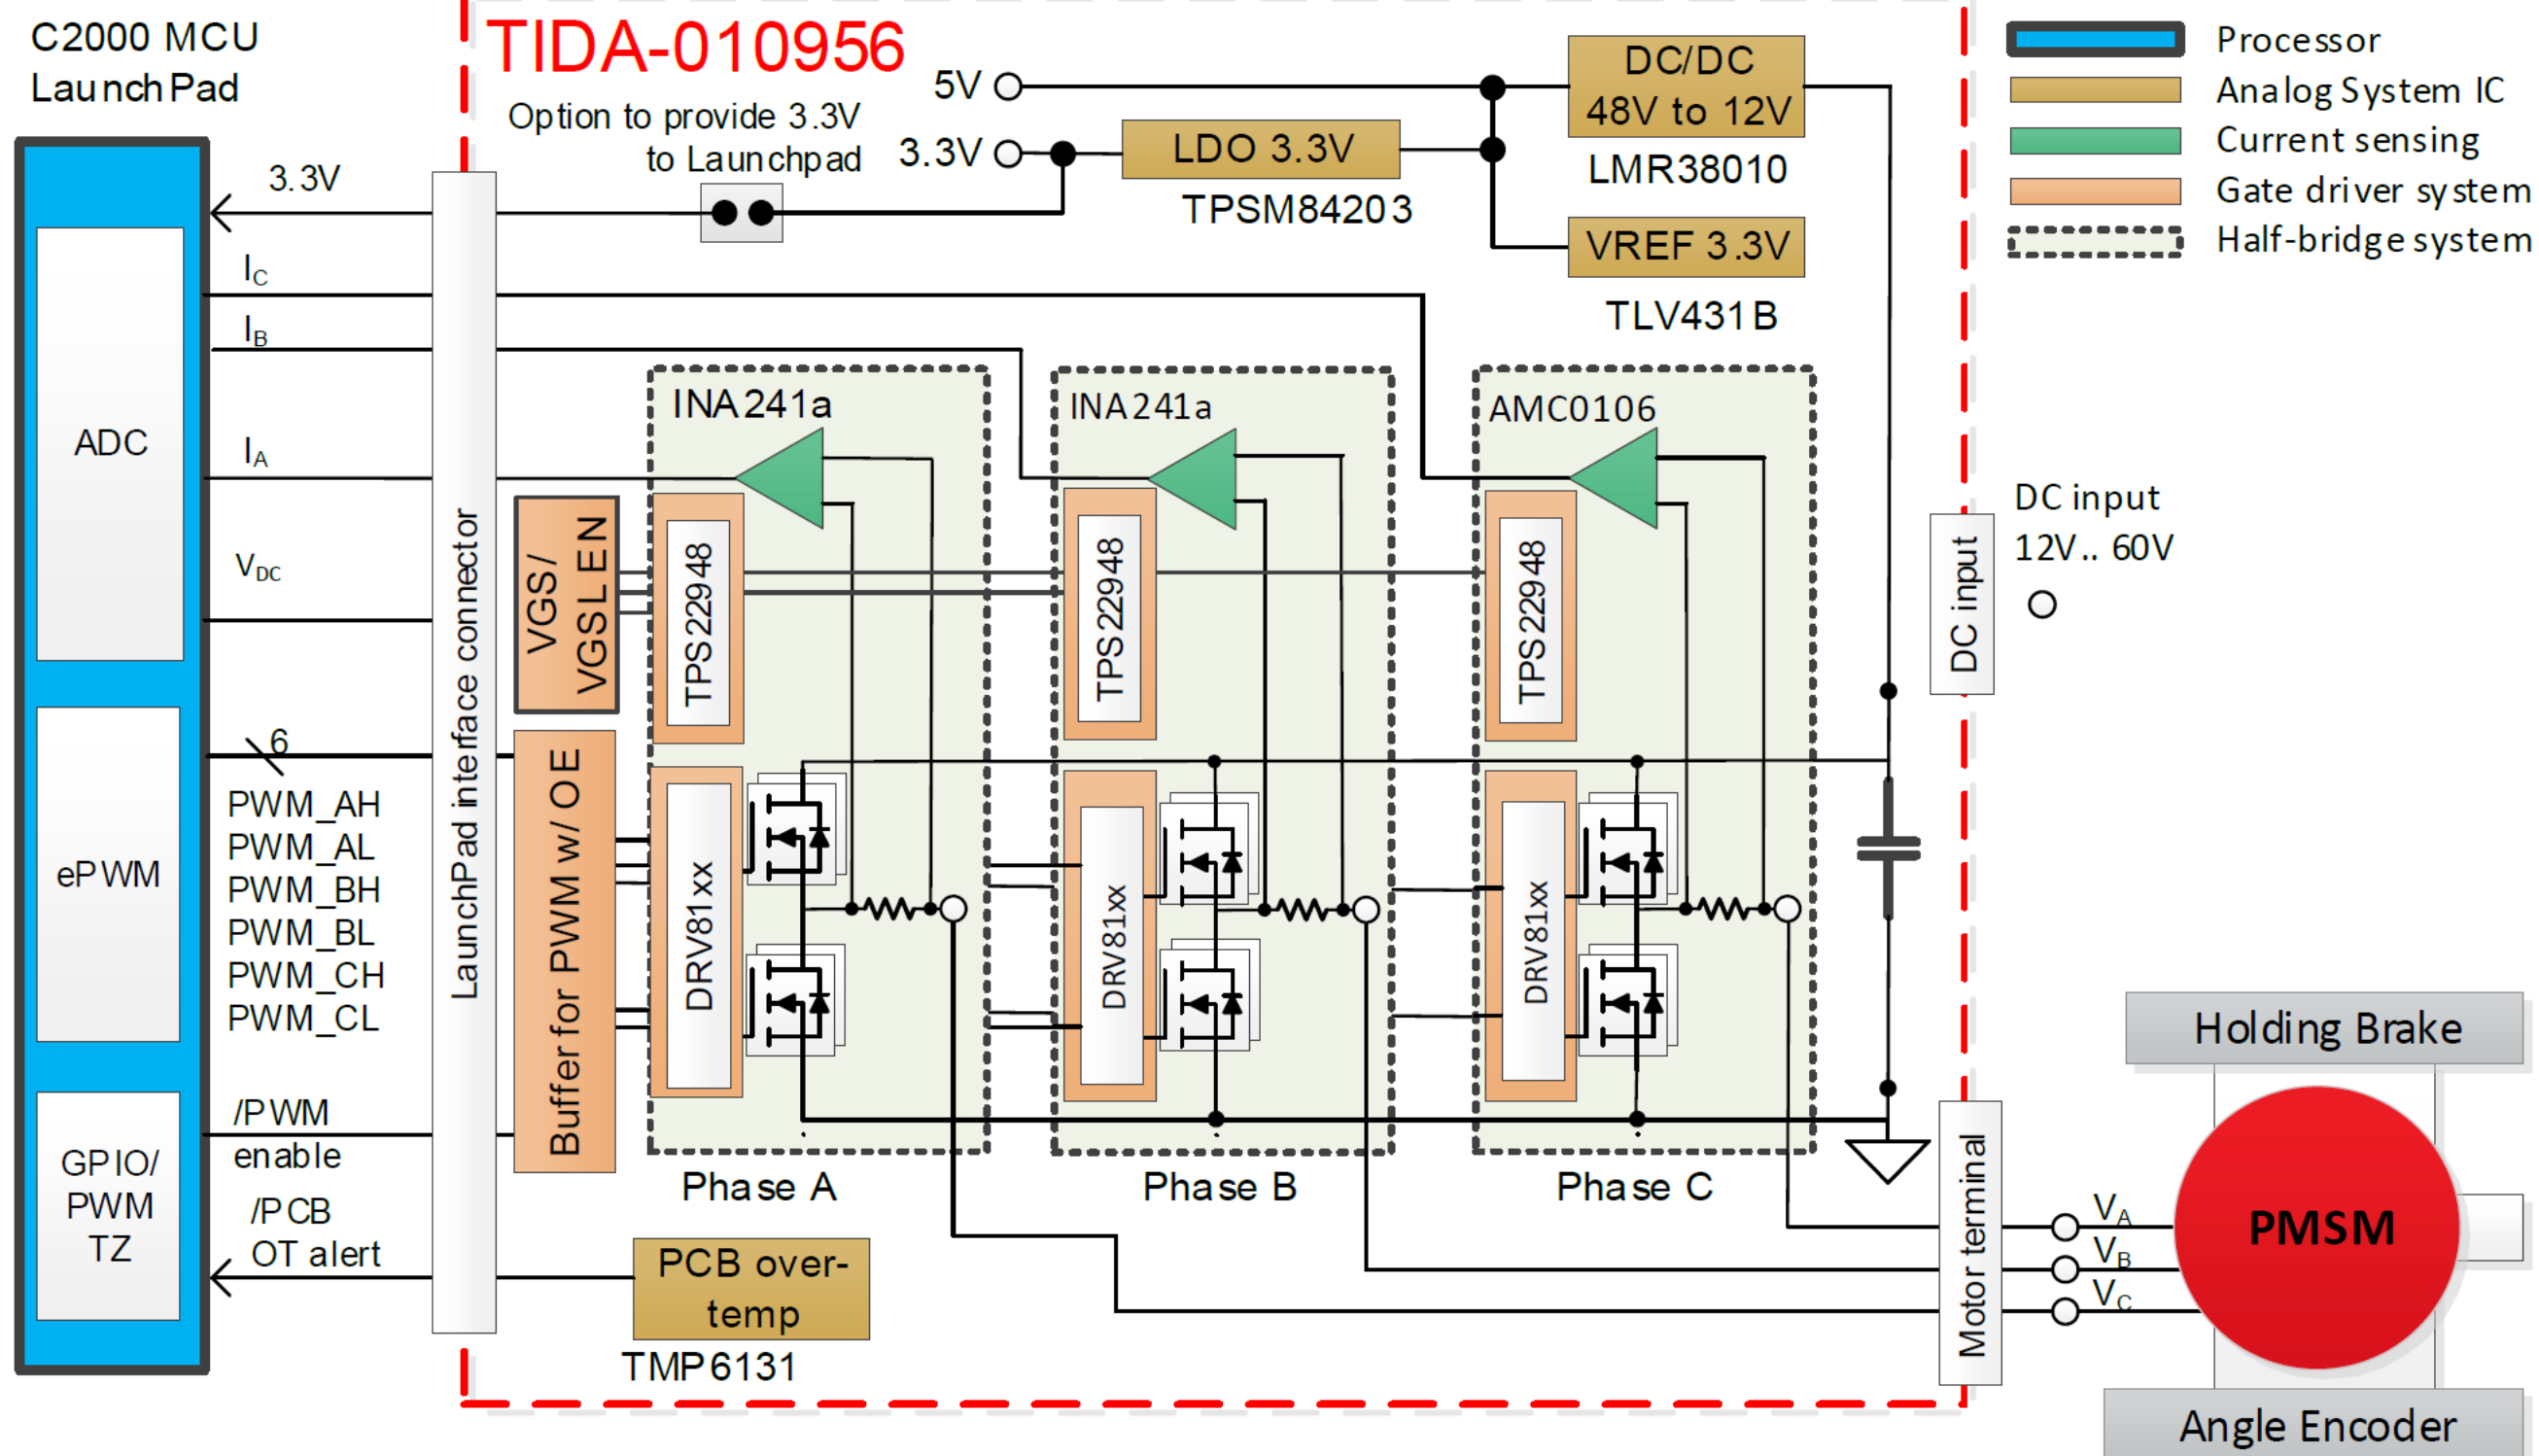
C2000 MCU LaunchPad

TIDA-010956

Option to provide 3.3V to Launchpad

5V
3.3V
DC/DC 48V to 12V
LMR38010
LDO 3.3V
TPSM84203
VREF 3.3V
TLV431B

Processor
Analog System IC
Current sensing
Gate driver system
Half-bridge system

3.3V
$I_C$
$I_B$
$I_A$
$V_{DC}$
ADC
6
ePWM
PWM_AH
PWM_AL
PWM_BH
PWM_BL
PWM_CH
PWM_CL
GPIO/ PWM TZ
/PWM enable
/PCB OT alert

LaunchPad interface connector
VGS/ VGSLEN
Buffer for PWM w/ OE

INA241a
TPS22948
DRV81xx
Phase A

INA241a
TPS22948
DRV81xx
Phase B

AMC0106
TPS22948
DRV81xx
Phase C

DC input
DC input 12V.. 60V

PCB over-temp
TMP6131

Motor terminal
$V_A$
$V_B$
$V_C$
Holding Brake
PMSM
Angle Encoder